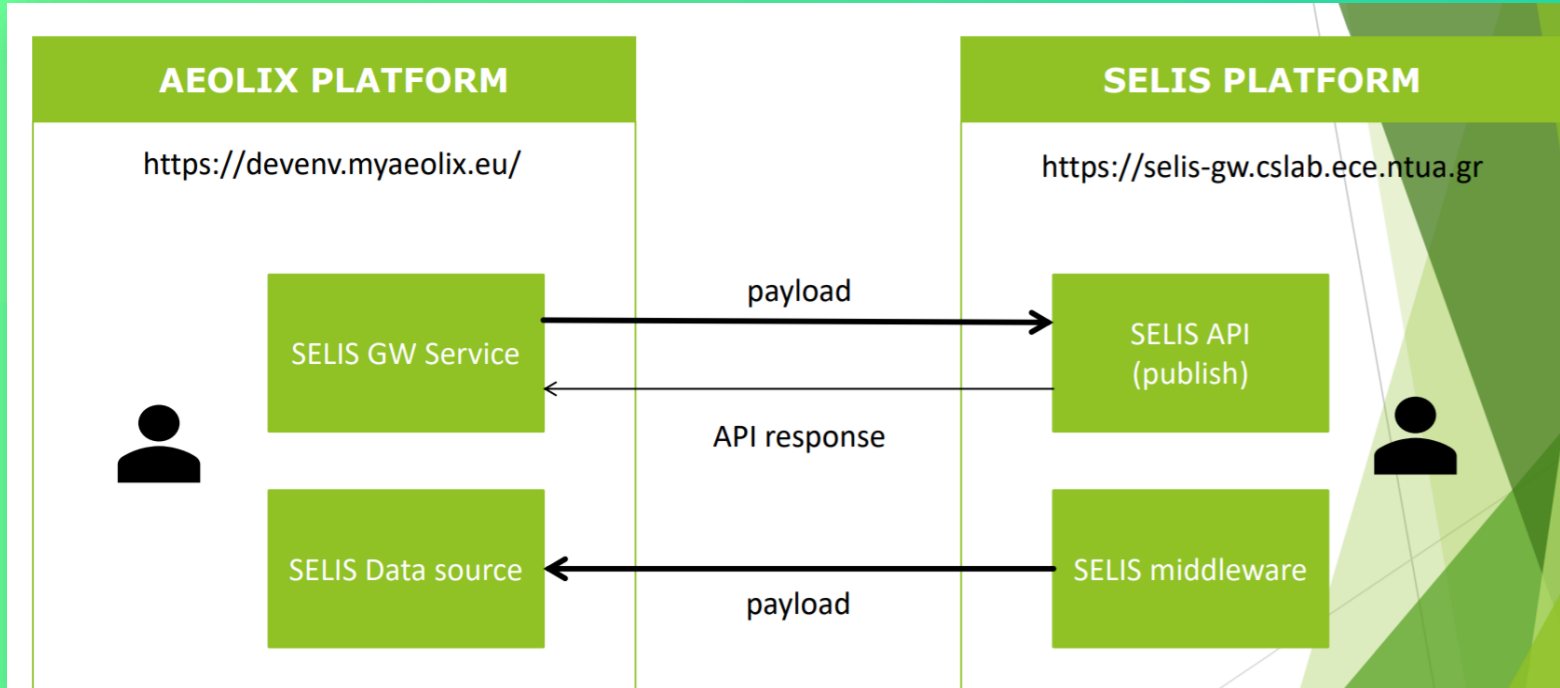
AEOLIX PLATFORM

https://devenv.myaeolix.eu/

SELIS GW Service

SELIS Data source

payload

API response

payload

SELIS PLATFORM

https://selis-gw.cslab.ece.ntua.gr

SELIS API
(publish)

SELIS middleware